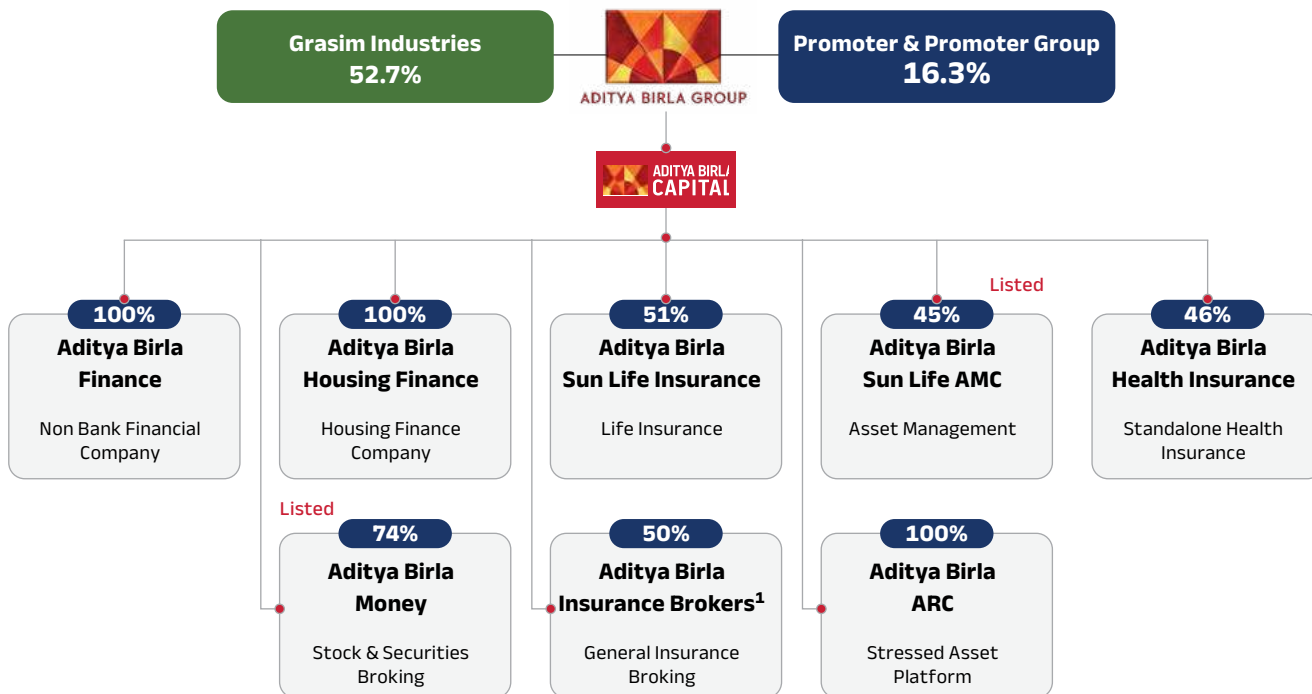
Grasim Industries
52.7%

ADITYA BIRLA GROUP

Promoter & Promoter Group
16.3%

ADITYA BIRLA CAPITAL

100%
Aditya Birla Finance
Non Bank Financial Company

100%
Aditya Birla Housing Finance
Housing Finance Company

51%
Aditya Birla Sun Life Insurance
Life Insurance

Listed
45%
Aditya Birla Sun Life AMC
Asset Management

46%
Aditya Birla Health Insurance
Standalone Health Insurance

Listed
74%
Aditya Birla Money
Stock & Securities Broking

50%
Aditya Birla Insurance Brokers$^1$
General Insurance Broking

100%
Aditya Birla ARC
Stressed Asset Platform